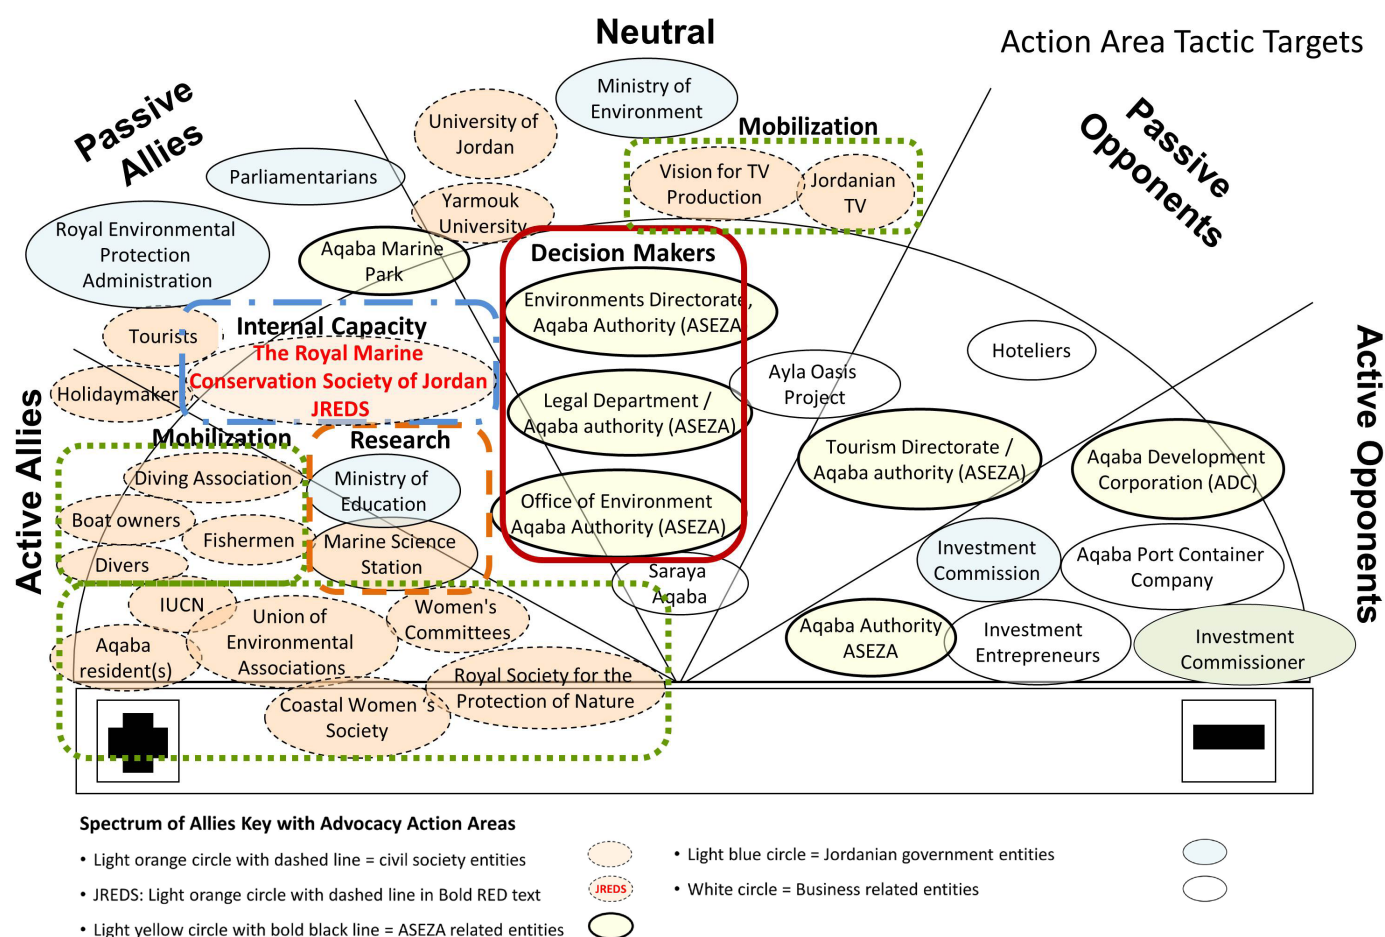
Neutral

Action Area Tactic Targets

Passive Allies

Passive Opponents

Active Allies

Active Opponents

Ministry of Environment

University of Jordan

Mobilization

Vision for TV Production

Jordanian TV

Parliamentarians

Yarmouk University

Royal Environmental Protection Administration

Aqaba Marine Park

Decision Makers

Environments Directorate, Aqaba Authority (ASEZA)

Tourists

Internal Capacity

The Royal Marine Conservation Society of Jordan JREDS

Holidaymaker

Legal Department / Aqaba authority (ASEZA)

Ayla Oasis Project

Hoteliers

Mobilization

Research

Diving Association

Ministry of Education

Tourism Directorate / Aqaba authority (ASEZA)

Aqaba Development Corporation (ADC)

Boat owners

Fishermen

Marine Science Station

Office of Environment Aqaba Authority (ASEZA)

Divers

Saraya Aqaba

Investment Commission

Aqaba Port Container Company

IUCN

Union of Environmental Associations

Women's Committees

Aqaba resident(s)

Aqaba Authority ASEZA

Investment Entrepreneurs

Investment Commissioner

Royal Society for the Protection of Nature

Coastal Women 's Society

Spectrum of Allies Key with Advocacy Action Areas

• Light orange circle with dashed line = civil society entities

• JREDS: Light orange circle with dashed line in Bold RED text

JREDS

• Light yellow circle with bold black line = ASEZA related entities

• Light blue circle = Jordanian government entities

• White circle = Business related entities